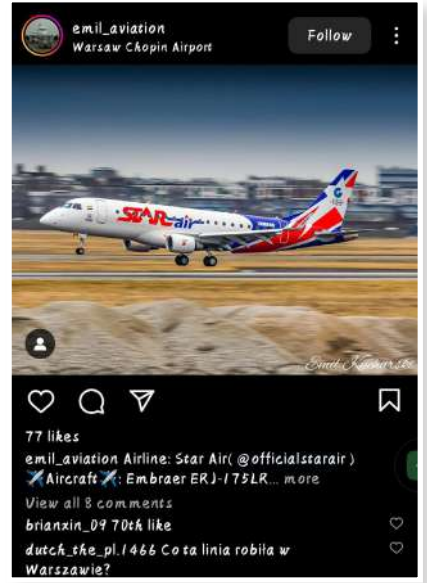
emil_aviation
Warsaw Chopin Airport

Follow

STAR air

Emil Kaczor

77 likes

emil_aviation Airline: Star Air( @officialstarair ) ✈️Aircraft✈️: Embraer ERJ-175LR... more

View all 8 comments

brianxin_09 70th like

dutch_the_pl.1466 Co ta linia robiła w Warszawie?